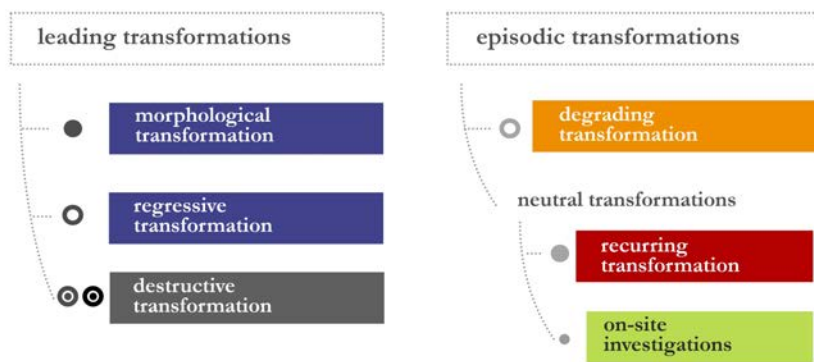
leading transformations

morphological transformation

regressive transformation

destructive transformation

episodic transformations

degrading transformation

neutral transformations

recurring transformation

on-site investigations